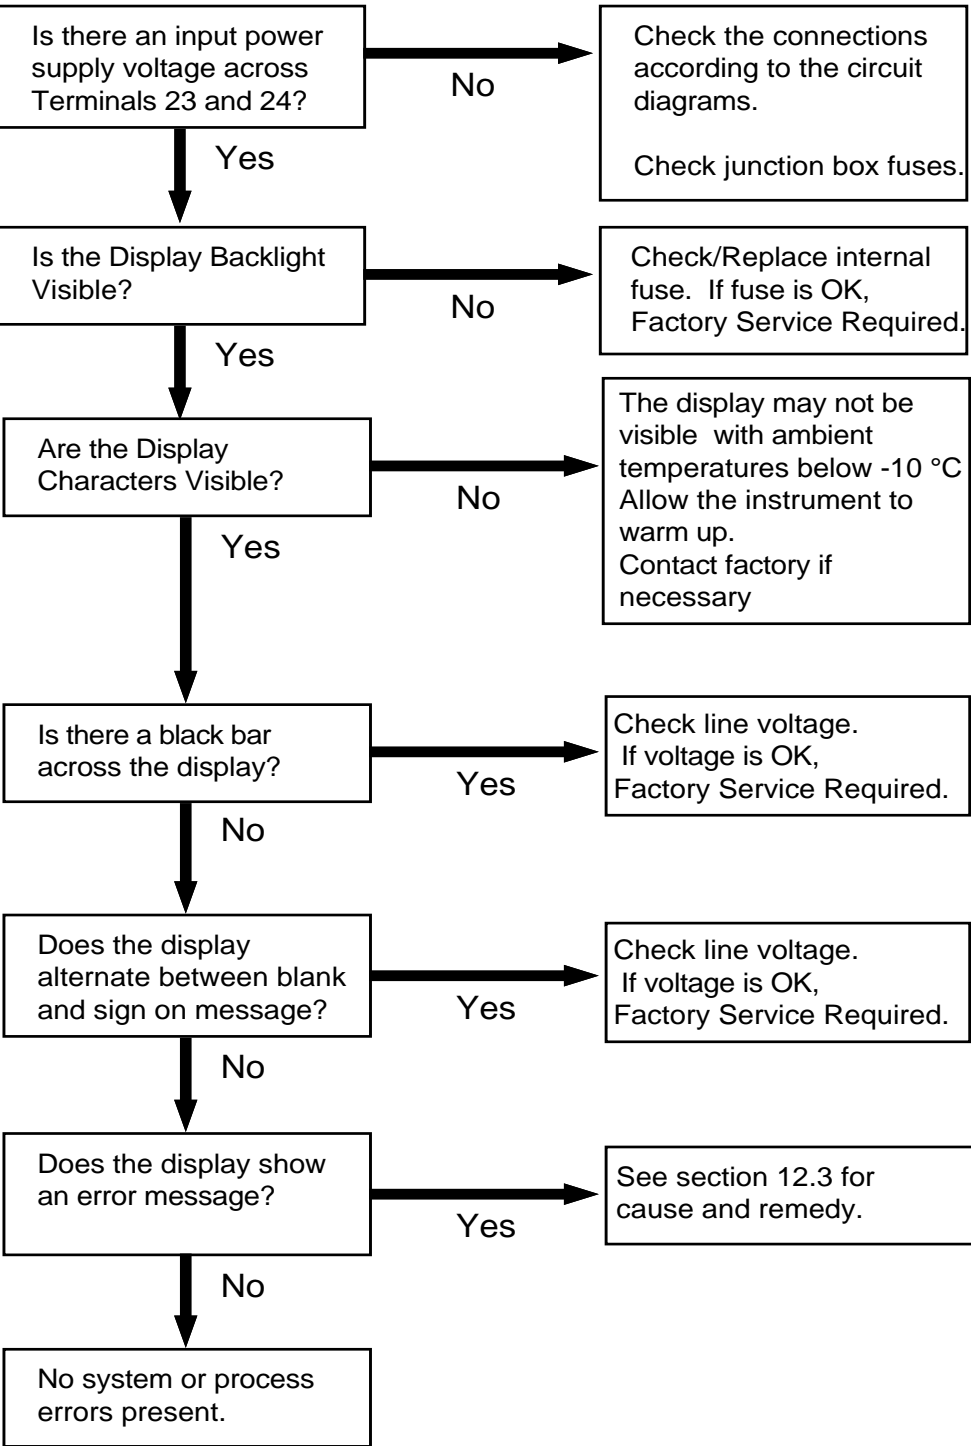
Is there an input power supply voltage across Terminals 23 and 24?

No

Check the connections according to the circuit diagrams.

Check junction box fuses.

Yes

Is the Display Backlight Visible?

No

Check/Replace internal fuse. If fuse is OK, Factory Service Required.

Yes

Are the Display Characters Visible?

No

The display may not be visible with ambient temperatures below -10 °C Allow the instrument to warm up.
Contact factory if necessary

Yes

Is there a black bar across the display?

Yes

Check line voltage. If voltage is OK, Factory Service Required.

No

Does the display alternate between blank and sign on message?

Yes

Check line voltage. If voltage is OK, Factory Service Required.

No

Does the display show an error message?

Yes

See section 12.3 for cause and remedy.

No

No system or process errors present.